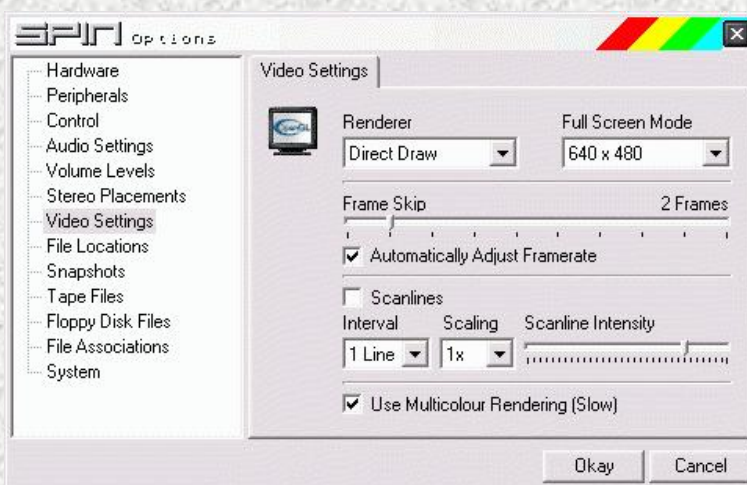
SPIN Options

Hardware
Peripherals
Control
Audio Settings
Volume Levels
Stereo Placements
Video Settings
File Locations
Snapshots
Tape Files
Floppy Disk Files
File Associations
System

Video Settings

Renderer
Direct Draw
Full Screen Mode
640 x 480

Frame Skip
2 Frames

Automatically Adjust Framerate

Scanlines
Interval
1 Line
Scaling
1x
Scanline Intensity

Use Multicolour Rendering (Slow)

Okay
Cancel